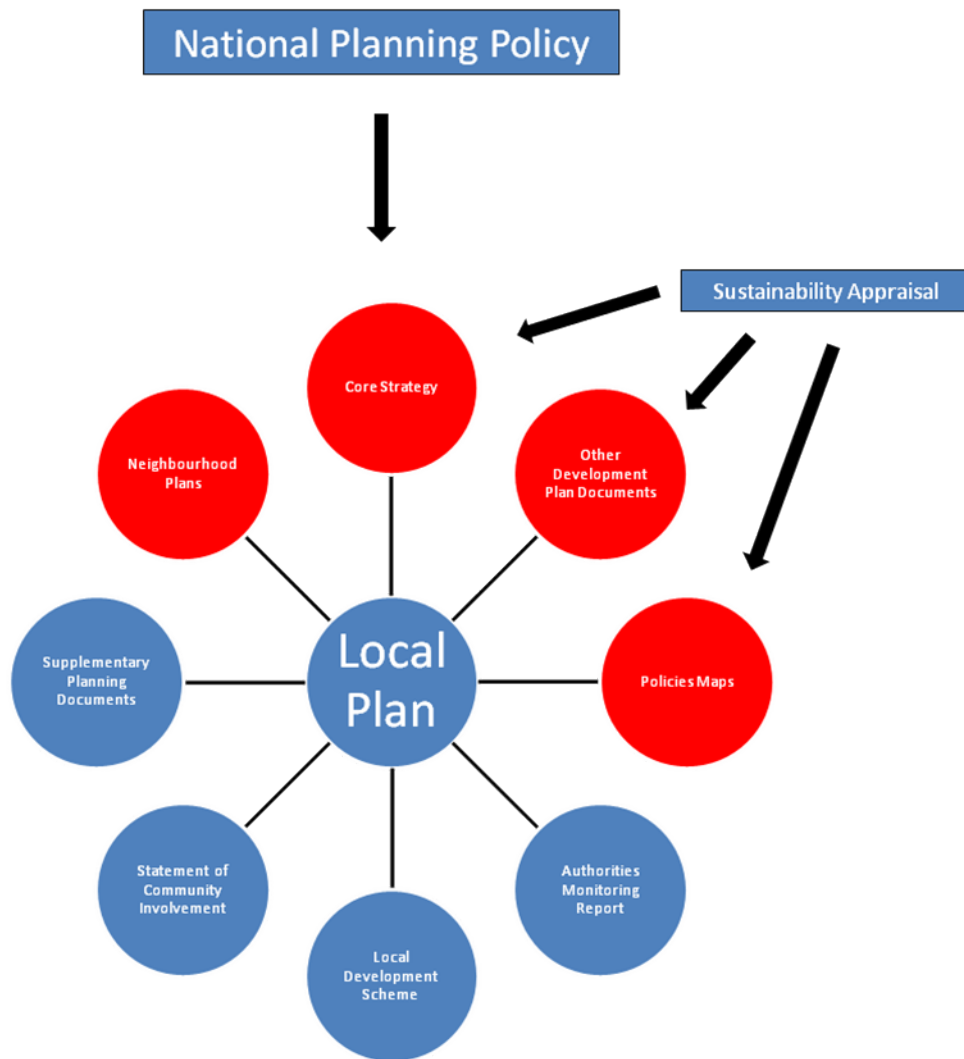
National Planning Policy

Sustainability Appraisal

Core Strategy

Neighbourhood Plans

Other Development Plan Documents

Local Plan

Supplementary Planning Documents

Policies Maps

Statement of Community Involvement

Authorities Monitoring Report

Local Development Scheme